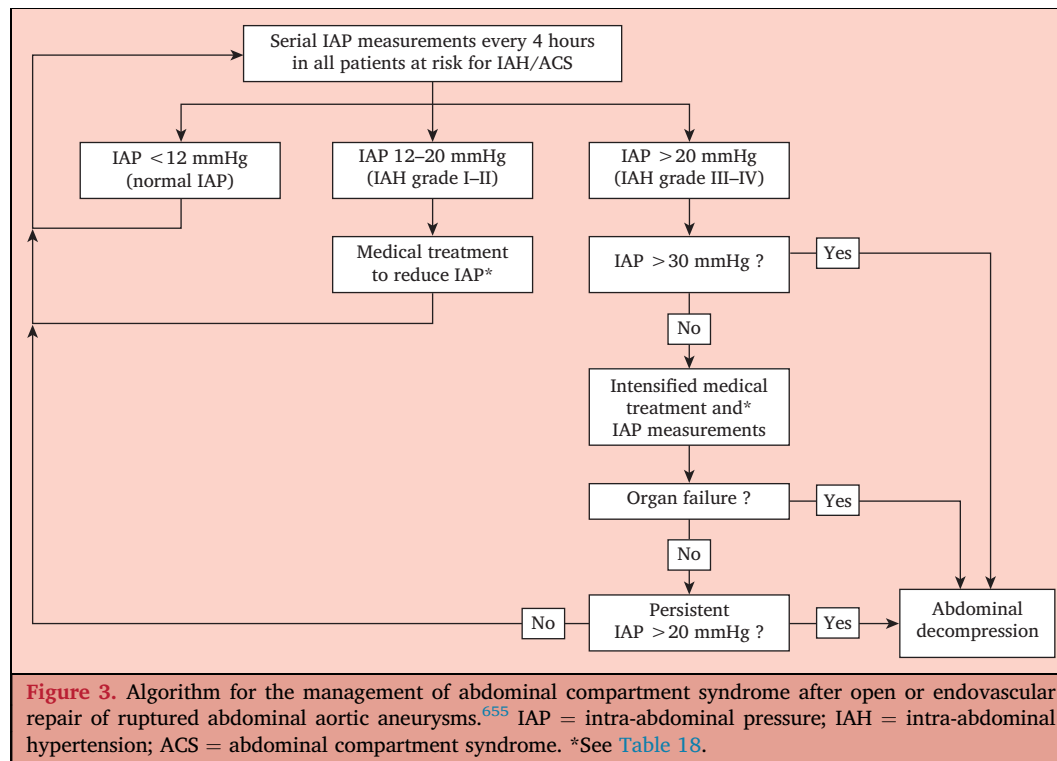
Serial IAP measurements every 4 hours in all patients at risk for IAH/ACS

IAP <12 mmHg (normal IAP)

IAP 12–20 mmHg (IAH grade I–II)

IAP >20 mmHg (IAH grade III–IV)

Medical treatment to reduce IAP*

IAP >30 mmHg ?

Yes

No

Intensified medical treatment and* IAP measurements

Organ failure ?

Yes

No

No

Persistent IAP >20 mmHg ?

Yes

Abdominal decompression

**Figure 3.** Algorithm for the management of abdominal compartment syndrome after open or endovascular repair of ruptured abdominal aortic aneurysms.$^{655}$ IAP = intra-abdominal pressure; IAH = intra-abdominal hypertension; ACS = abdominal compartment syndrome. *See Table 18.